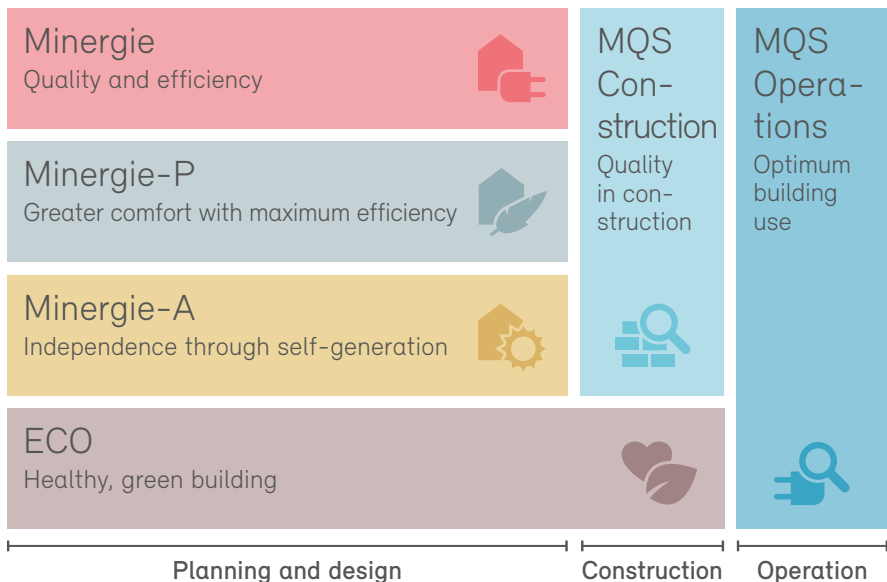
Minergie
Quality and efficiency

Minergie-P
Greater comfort with maximum efficiency

Minergie-A
Independence through self-generation

ECO
Healthy, green building

MQS Construction
Quality in construction

MQS Operations
Optimum building use

Planning and design

Construction

Operation